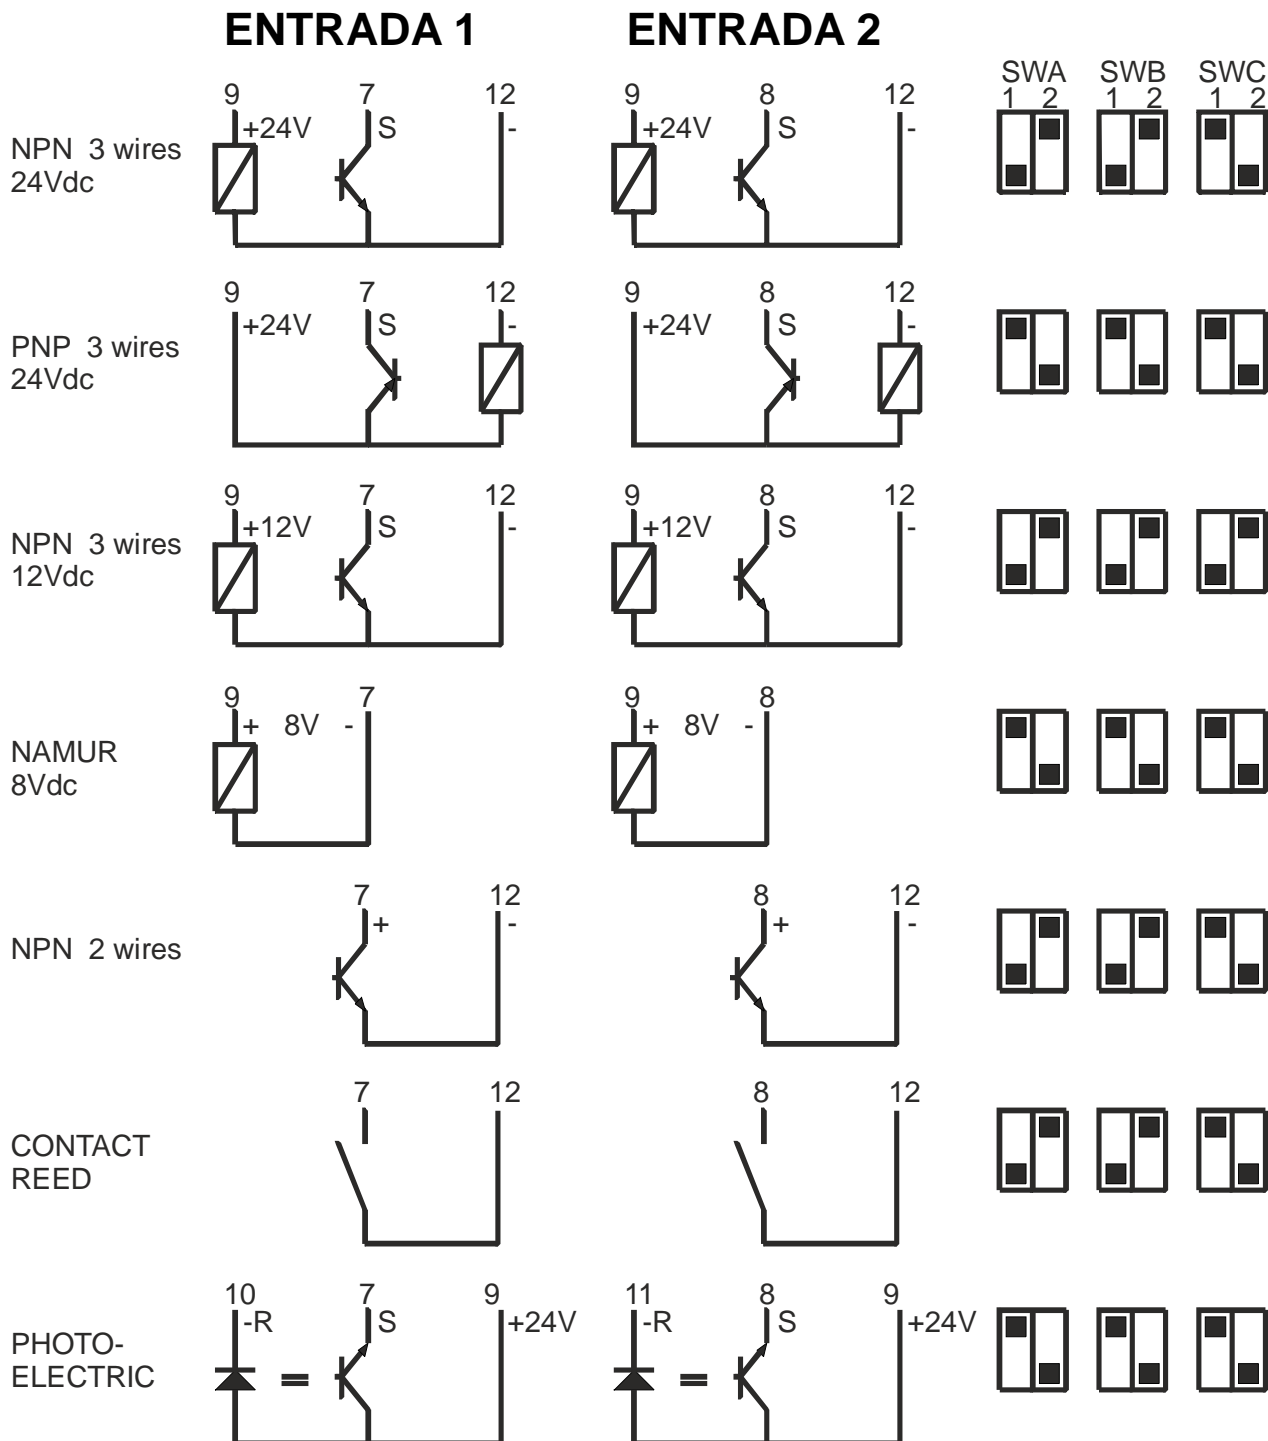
ENTRADA 1

ENTRADA 2

SWA
1 2

SWB
1 2

SWC
1 2

NPN 3 wires
24Vdc

9 +24V 7 S 12 -

9 +24V 8 S 12 -

PNP 3 wires
24Vdc

9 +24V 7 S 12 -

9 +24V 8 S 12 -

NPN 3 wires
12Vdc

9 +12V 7 S 12 -

9 +12V 8 S 12 -

NAMUR
8Vdc

9 + 8V - 7

9 + 8V - 8

NPN 2 wires

7 + 12 -

8 + 12 -

CONTACT
REED

7 12

8 12

PHOTO-
ELECTRIC

10 -R = 7 S 9 +24V

11 -R = 8 S 9 +24V